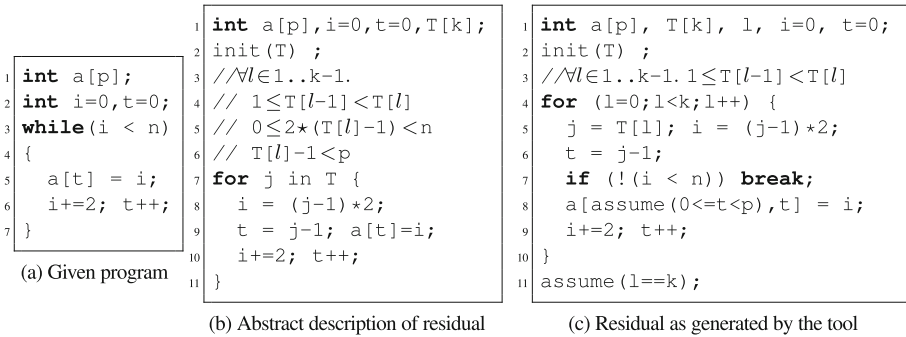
1 int a[p];
2 int i=0,t=0;
3 while(i < n)
4 {
5 a[t] = i;
6 i+=2; t++;
7 }

(a) Given program

1 int a[p],i=0,t=0,T[k];
2 init(T) ;
3 //$\forall l \in$1..k-1.
4 // 1$\leq$T[$l$-1]<T[$l$]
5 // 0$\leq$2*(T[$l$]-1)<n
6 // T[$l$]-1<p
7 for j in T {
8 i = (j-1)*2;
9 t = j-1; a[t]=i;
10 i+=2; t++;
11 }

(b) Abstract description of residual

1 int a[p], T[k], l, i=0, t=0;
2 init(T) ;
3 //$\forall l \in$1..k-1. 1$\leq$T[$l$-1]<T[$l$]
4 for (l=0;l<k;l++) {
5 j = T[l]; i = (j-1)*2;
6 t = j-1;
7 if (!(i < n)) break;
8 a[assume(0<=t<p),t] = i;
9 i+=2; t++;
10 }
11 assume(l==k);

(c) Residual as generated by the tool